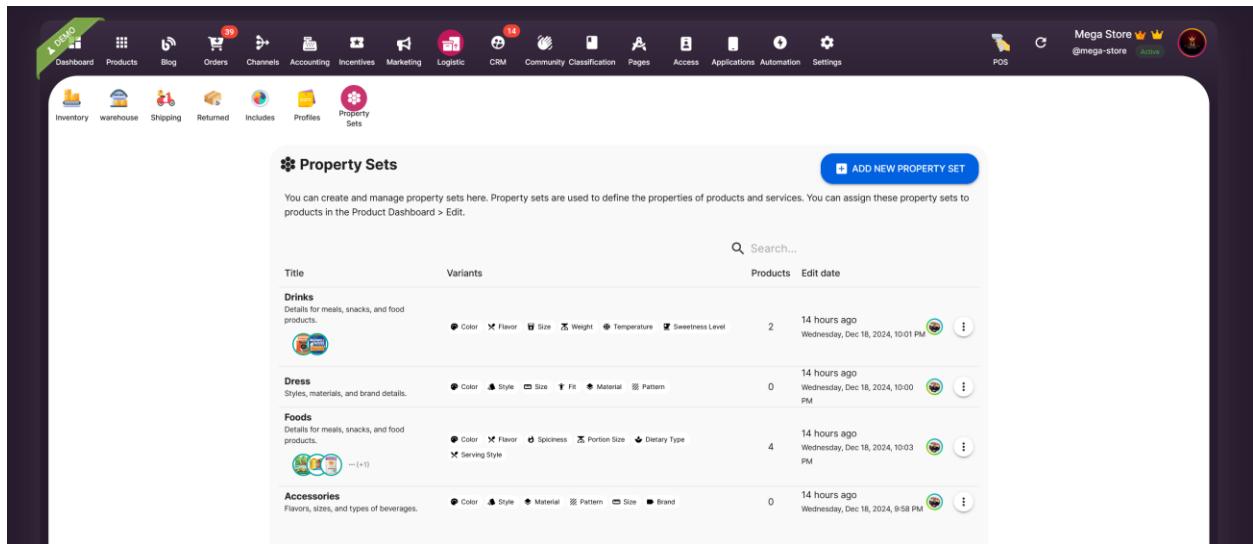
DEMO

Dashboard Products Blog 39 Orders Channels Accounting Incentives Marketing Logistic 14 CRM Community Classification Pages Access Applications Automation Settings POS

Mega Store
@mega-store Active

Inventory warehouse Shipping Returned Includes Profiles Property Sets

Property Sets

ADD NEW PROPERTY SET

You can create and manage property sets here. Property sets are used to define the properties of products and services. You can assign these property sets to products in the Product Dashboard > Edit.

Search...

| Title | Variants | Products | Edit date |
|---|---|---|---|
| Drinks Details for meals, snacks, and food products. | Color Flavor Size Weight Temperature Sweetness Level | 2 | 14 hours ago Wednesday, Dec 18, 2024, 10:01 PM |
| Dress Styles, materials, and brand details. | Color Style Size Fit Material Pattern | 0 | 14 hours ago Wednesday, Dec 18, 2024, 10:00 PM |
| Foods Details for meals, snacks, and food products. ··· (+1) | Color Flavor Spiciness Portion Size Dietary Type Serving Style | 4 | 14 hours ago Wednesday, Dec 18, 2024, 10:03 PM |
| Accessories Flavors, sizes, and types of beverages. | Color Style Material Pattern Size Brand | 0 | 14 hours ago Wednesday, Dec 18, 2024, 9:58 PM |